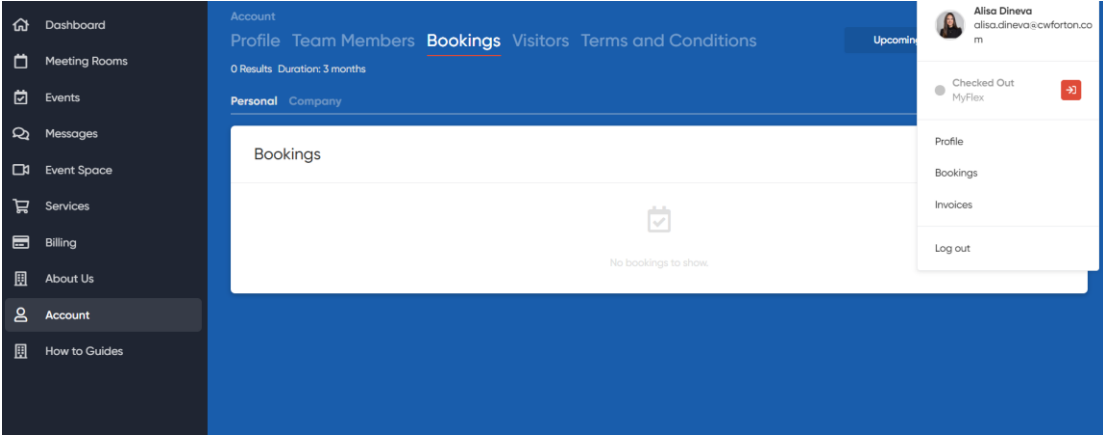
Dashboard
Meeting Rooms
Events
Messages
Event Space
Services
Billing
About Us
Account
How to Guides

Account
Profile Team Members Bookings Visitors Terms and Conditions
Upcomin
0 Results Duration: 3 months
Personal Company

Bookings

No bookings to show.

Alisa Dineva
alisa.dineva@cwforton.com

Checked Out
MyFlex

Profile
Bookings
Invoices
Log out